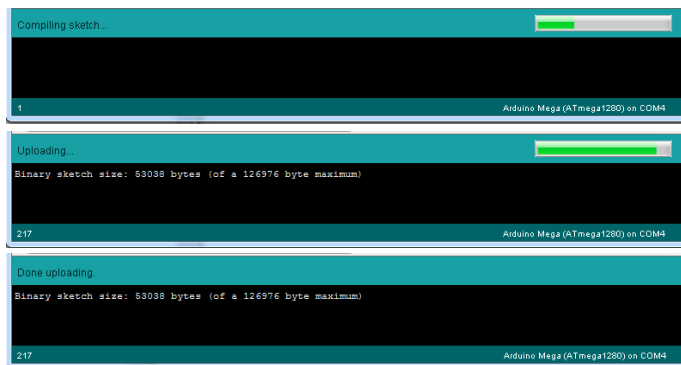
Compiling sketch...

1

Arduino Mega (ATmega1280) on COM4

Uploading...

Binary sketch size: 53038 bytes (of a 126976 byte maximum)

217

Arduino Mega (ATmega1280) on COM4

Done uploading.

Binary sketch size: 53038 bytes (of a 126976 byte maximum)

217

Arduino Mega (ATmega1280) on COM4